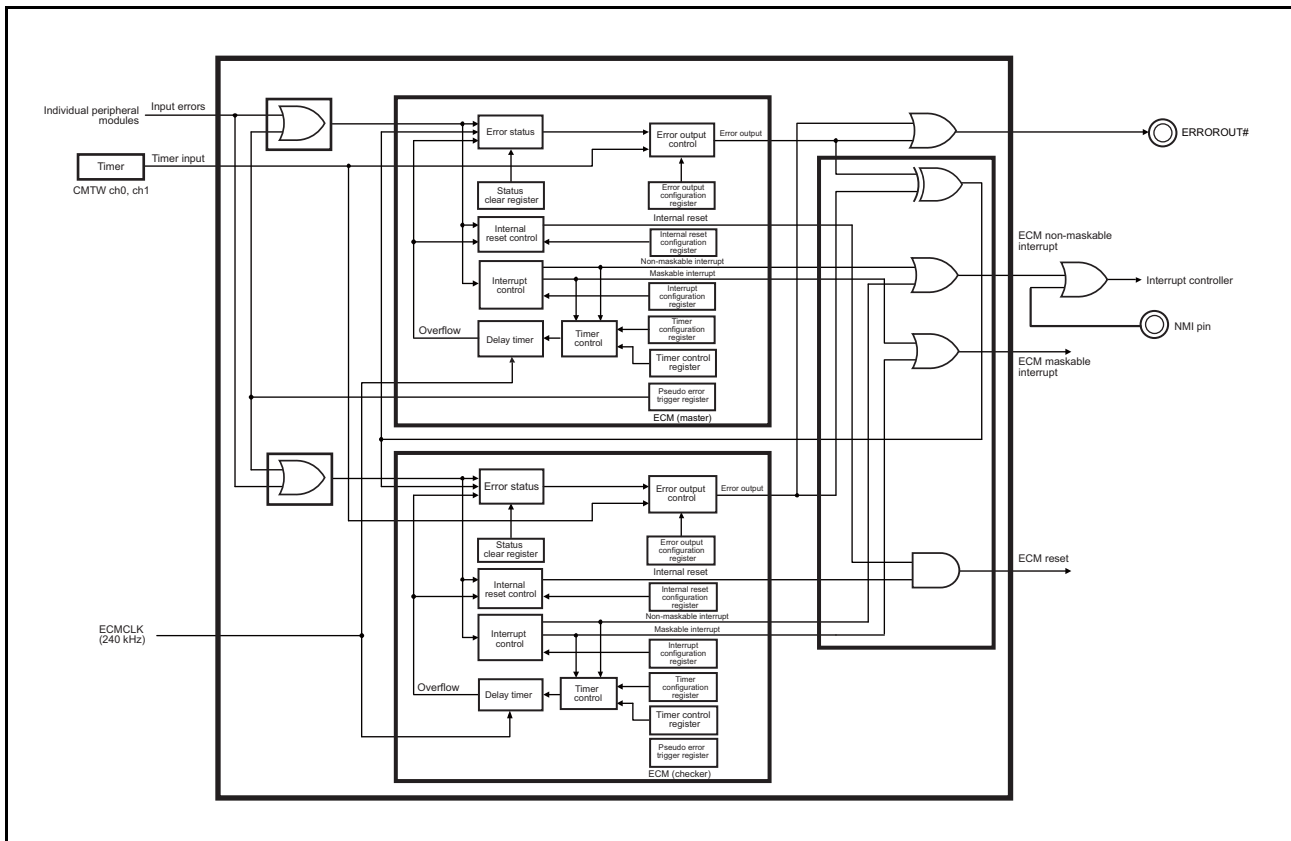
Individual peripheral modules
Input errors
Timer
Timer input
CMTW ch0, ch1
Error status
Error output control
Error output
ERROROUT#
Status clear register
Error output configuration register
Internal reset
Internal reset control
Internal reset configuration register
Non-maskable interrupt
ECM non-maskable interrupt
Maskable interrupt
Interrupt control
Interrupt configuration register
Interrupt controller
Overflow
Delay timer
Timer control
Timer configuration register
NMI pin
Timer control register
ECM maskable interrupt
Pseudo error trigger register
ECM (master)
Error status
Error output control
Error output
Status clear register
Error output configuration register
Internal reset
ECM reset
Internal reset control
Internal reset configuration register
Non-maskable interrupt
ECMCLK (240 kHz)
Interrupt control
Maskable interrupt
Interrupt configuration register
Overflow
Delay timer
Timer control
Timer configuration register
Timer control register
Pseudo error trigger register
ECM (checker)